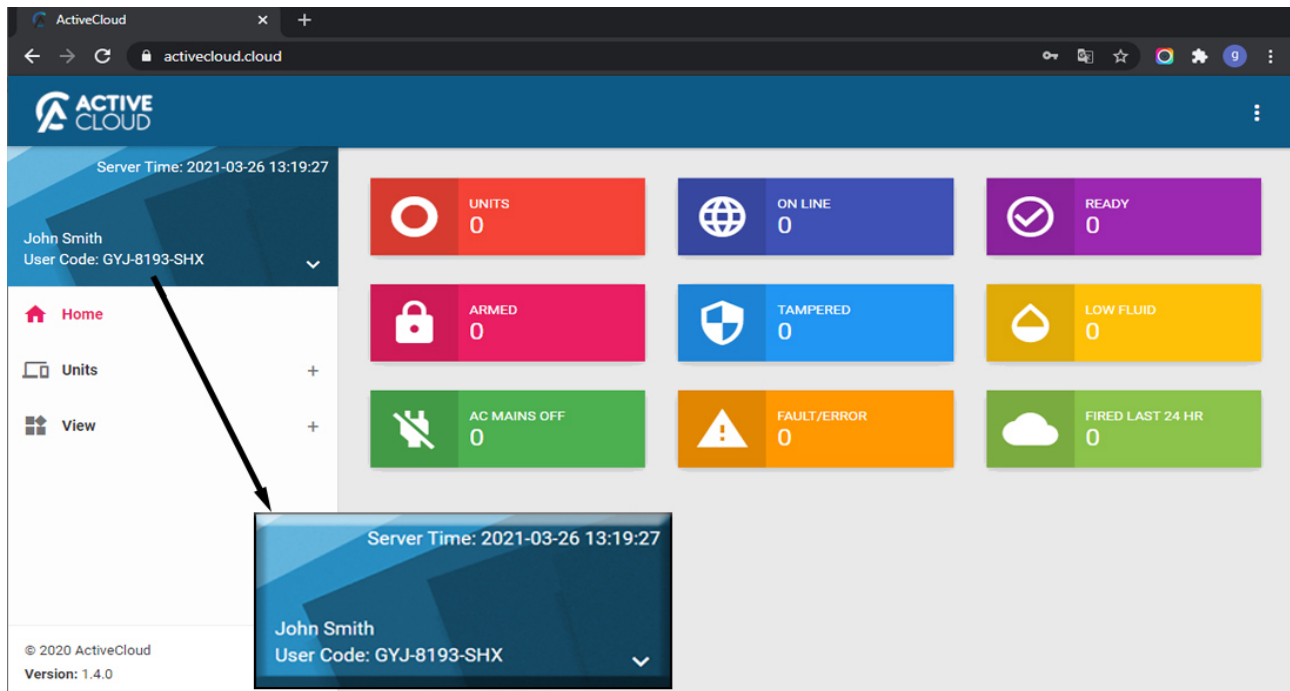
ActiveCloud
activecloud.cloud

ACTIVE CLOUD

Server Time: 2021-03-26 13:19:27

John Smith
User Code: GYJ-8193-SHX

Home
Units
View

UNITS
0

ON LINE
0

READY
0

ARMED
0

TAMPERED
0

LOW FLUID
0

AC MAINS OFF
0

FAULT/ERROR
0

FIRED LAST 24 HR
0

Server Time: 2021-03-26 13:19:27

John Smith
User Code: GYJ-8193-SHX

© 2020 ActiveCloud
Version: 1.4.0